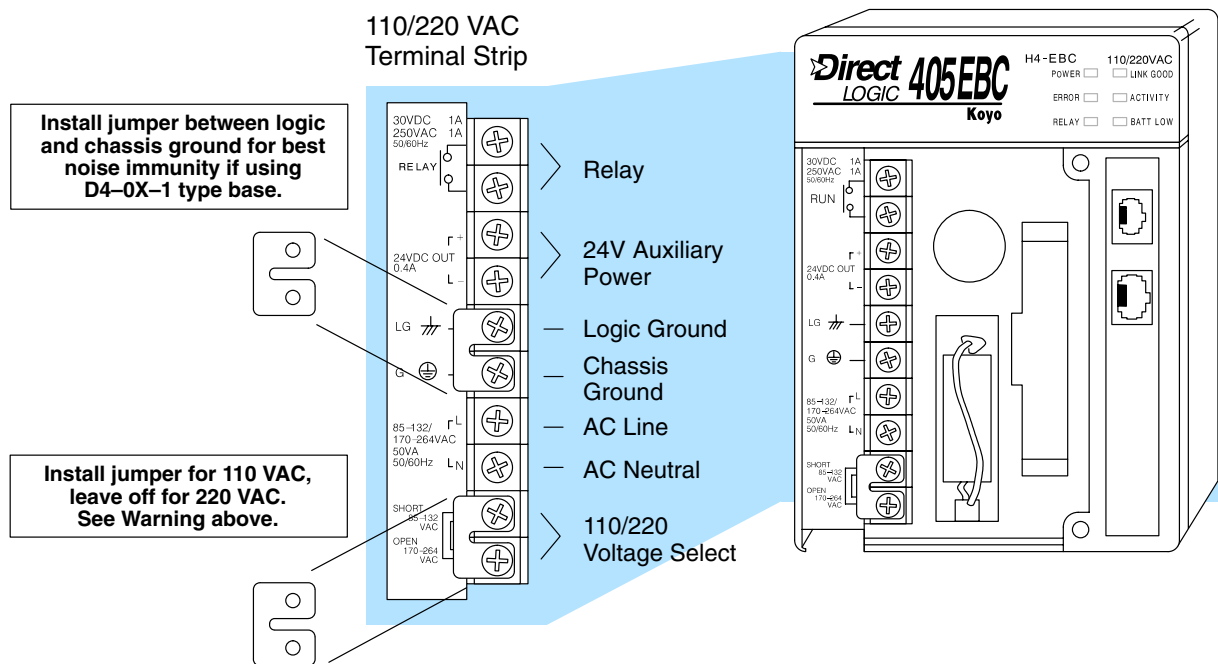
110/220 VAC
Terminal Strip

Install jumper between logic and chassis ground for best noise immunity if using D4–0X–1 type base.

Install jumper for 110 VAC, leave off for 220 VAC. See Warning above.

30VDC 1A
250VAC 1A
50/60Hz
RELAY

24VDC OUT
0.4A

LG

G

85–132/
170–264VAC
50VA
50/60Hz

SHORT
85–132
VAC
OPEN
170–264
VAC

Relay

24V Auxiliary Power

Logic Ground

Chassis Ground

AC Line

AC Neutral

110/220 Voltage Select

Direct LOGIC 405EBC
Koyo

H4-EBC
110/220VAC
POWER
LINK GOOD
ERROR
ACTIVITY
RELAY
BATT LOW

30VDC 1A
250VAC 1A
50/60Hz
RUN

24VDC OUT
0.4A

LG

G

85–132/
170–264VAC
50VA
50/60Hz

SHORT
85–132
VAC
OPEN
170–264
VAC